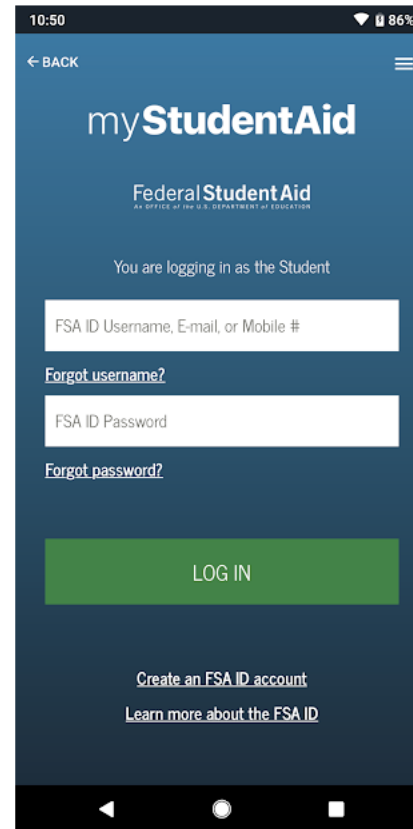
10:50

86%

← BACK

myStudentAid

Federal Student Aid
An OFFICE of the U.S. DEPARTMENT of EDUCATION

You are logging in as the Student

FSA ID Username, E-mail, or Mobile #

Forgot username?

FSA ID Password

Forgot password?

LOG IN

Create an FSA ID account

Learn more about the FSA ID